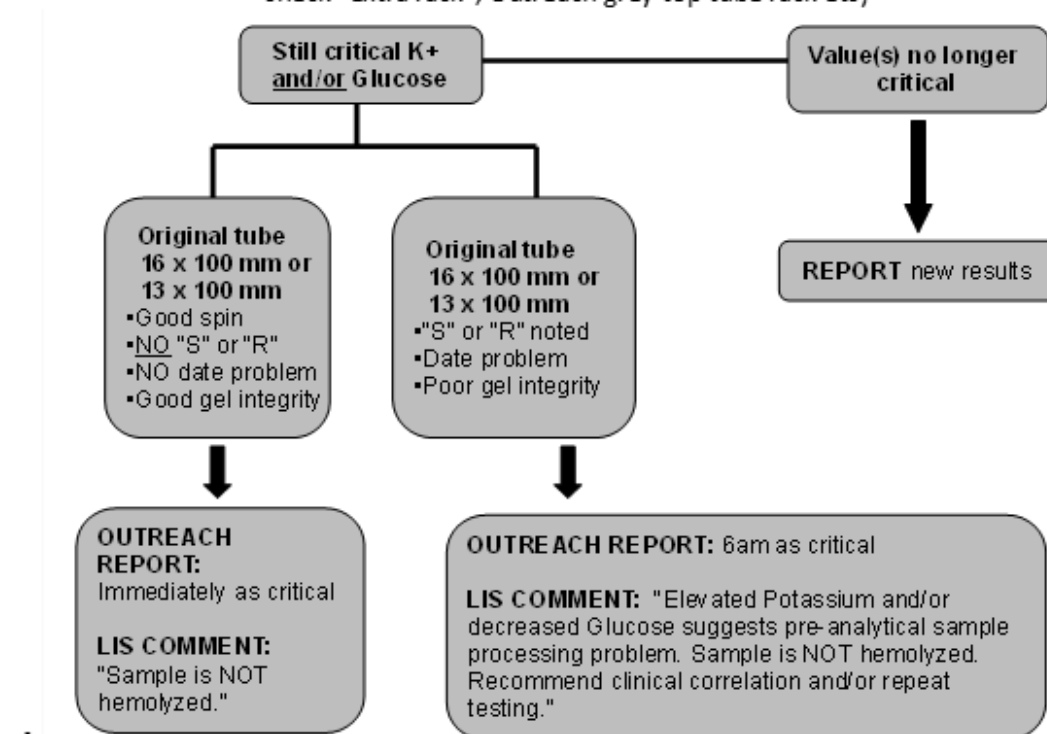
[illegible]

Still critical K+ and/or Glucose

Value(s) no longer critical

REPORT new results

Original tube 16 x 100 mm or 13 x 100 mm
▪Good spin
▪NO "S" or "R"
▪NO date problem
▪Good gel integrity

Original tube 16 x 100 mm or 13 x 100 mm
▪"S" or "R" noted
▪Date problem
▪Poor gel integrity

OUTREACH REPORT: Immediately as critical

LIS COMMENT: "Sample is NOT hemolyzed."

OUTREACH REPORT: 6am as critical

LIS COMMENT: "Elevated Potassium and/or decreased Glucose suggests pre-analytical sample processing problem. Sample is NOT hemolyzed. Recommend clinical correlation and/or repeat testing."